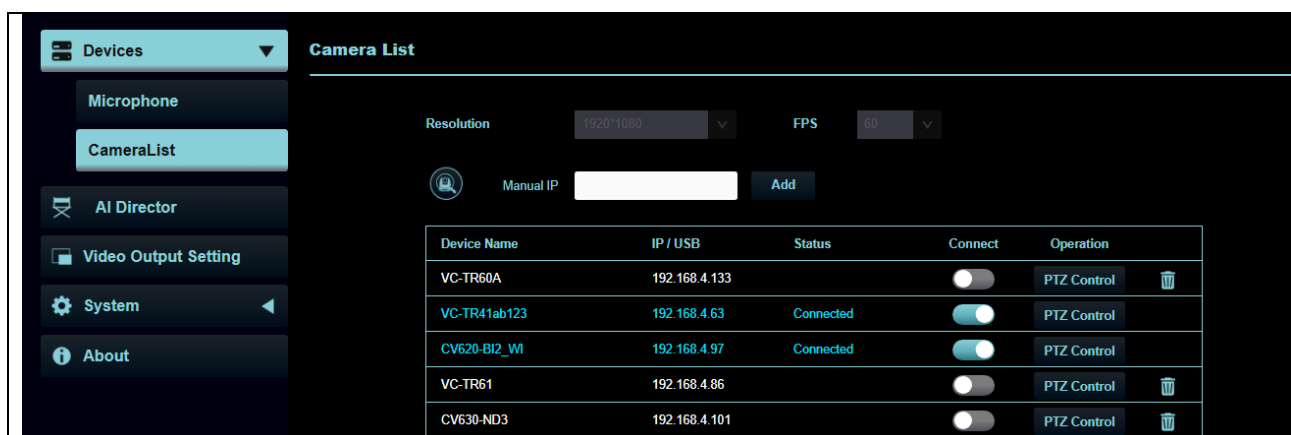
Devices

Microphone

CameraList

AI Director

Video Output Setting

System

About

Camera List

Resolution 1920*1080 FPS 60

Manual IP Add

| Device Name | IP / USB | Status | Connect | Operation |
|---|---|---|---|---|
| VC-TR60A | 192.168.4.133 | | | PTZ Control |
| VC-TR41ab123 | 192.168.4.63 | Connected | | PTZ Control |
| CV620-BI2_WI | 192.168.4.97 | Connected | | PTZ Control |
| VC-TR61 | 192.168.4.86 | | | PTZ Control |
| CV630-ND3 | 192.168.4.101 | | | PTZ Control |